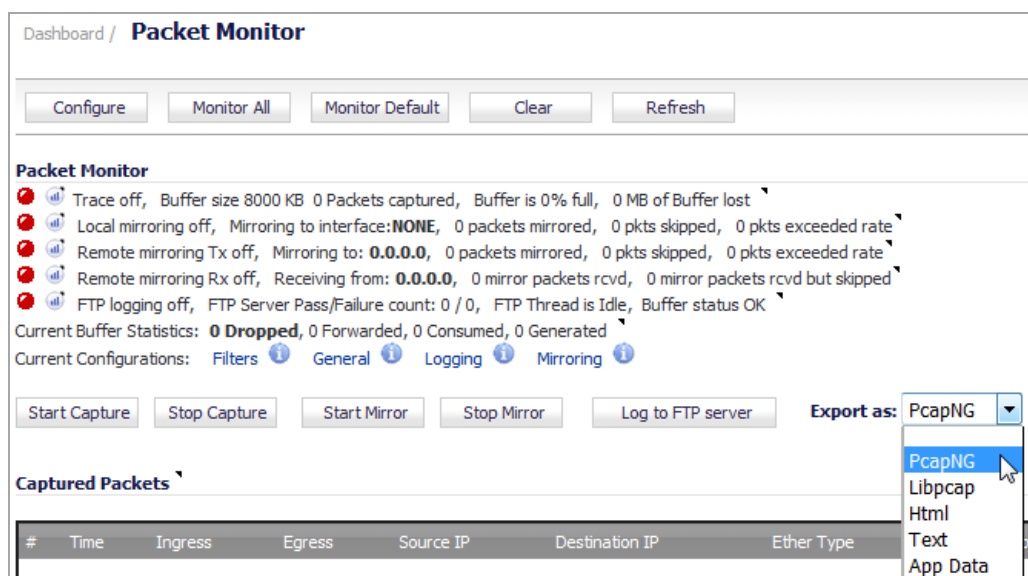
Dashboard / Packet Monitor

Configure Monitor All Monitor Default Clear Refresh

Packet Monitor

Trace off, Buffer size 8000 KB 0 Packets captured, Buffer is 0% full, 0 MB of Buffer lost

Local mirroring off, Mirroring to interface:NONE, 0 packets mirrored, 0 pkts skipped, 0 pkts exceeded rate

Remote mirroring Tx off, Mirroring to: 0.0.0.0, 0 packets mirrored, 0 pkts skipped, 0 pkts exceeded rate

Remote mirroring Rx off, Receiving from: 0.0.0.0, 0 mirror packets rcvd, 0 mirror packets rcvd but skipped

FTP logging off, FTP Server Pass/Failure count: 0 / 0, FTP Thread is Idle, Buffer status OK

Current Buffer Statistics: 0 Dropped, 0 Forwarded, 0 Consumed, 0 Generated

Current Configurations: Filters General Logging Mirroring

Start Capture Stop Capture Start Mirror Stop Mirror Log to FTP server Export as: PcapNG

PcapNG
Libpcap
Html
Text
App Data

Captured Packets

| # | Time | Ingress | Egress | Source IP | Destination IP | Ether Type |
|---|---|---|---|---|---|---|